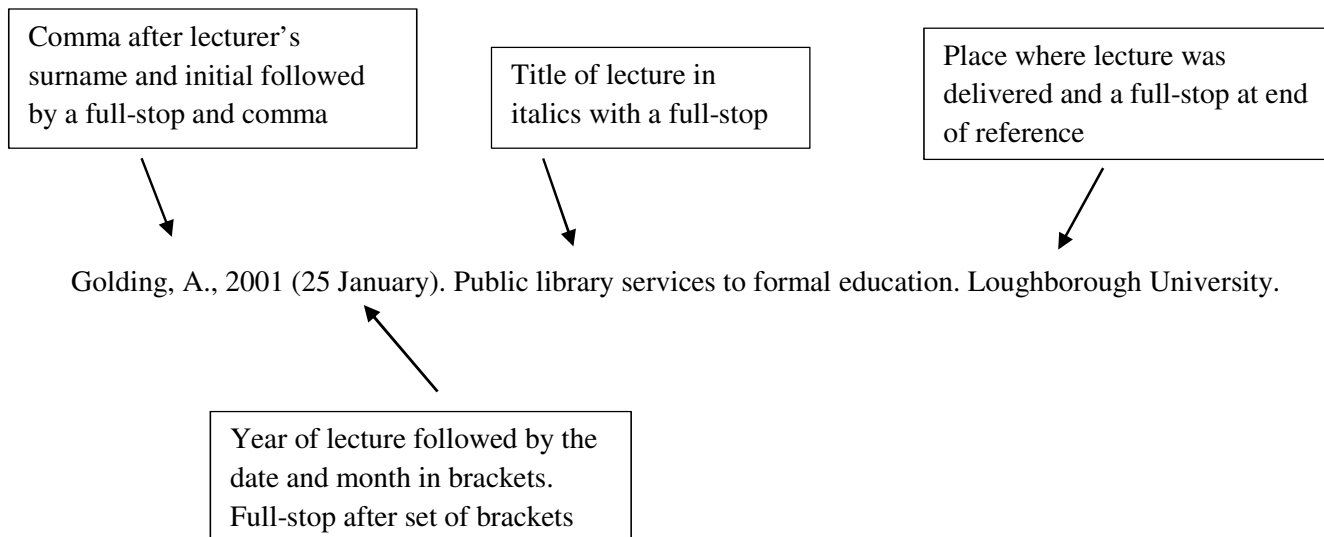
Comma after lecturer's surname and initial followed by a full-stop and comma

Title of lecture in italics with a full-stop

Place where lecture was delivered and a full-stop at end of reference

Golding, A., 2001 (25 January). Public library services to formal education. Loughborough University.

Year of lecture followed by the date and month in brackets. Full-stop after set of brackets